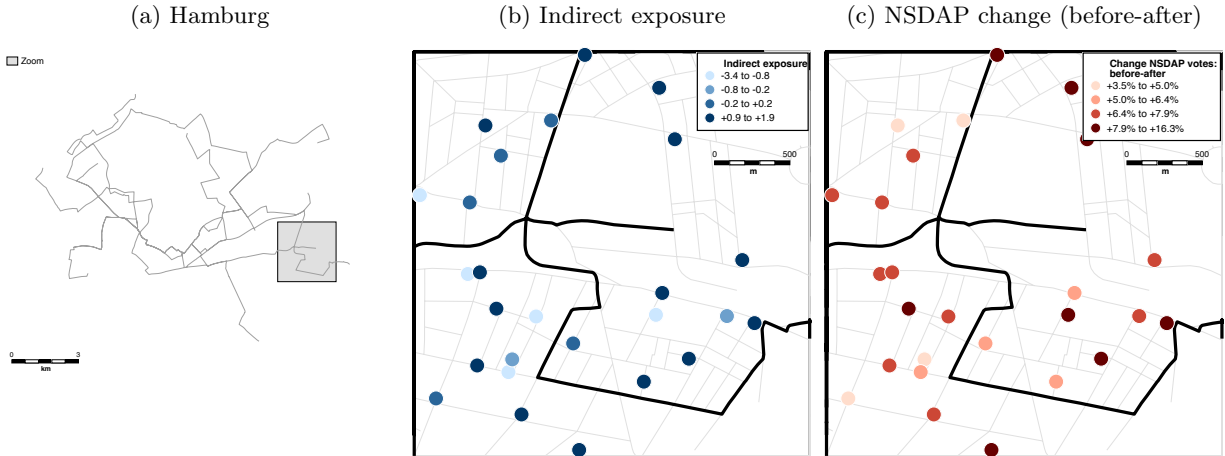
(a) Hamburg

Zoom

0 3
km

(b) Indirect exposure

Indirect exposure
-3.4 to -0.8
-0.8 to -0.2
-0.2 to +0.2
+0.9 to +1.9

0 500
m

(c) NSDAP change (before-after)

Change NSDAP votes: before-after
+3.5% to +5.0%
+5.0% to +6.4%
+6.4% to +7.9%
+7.9% to +16.3%

0 500
m